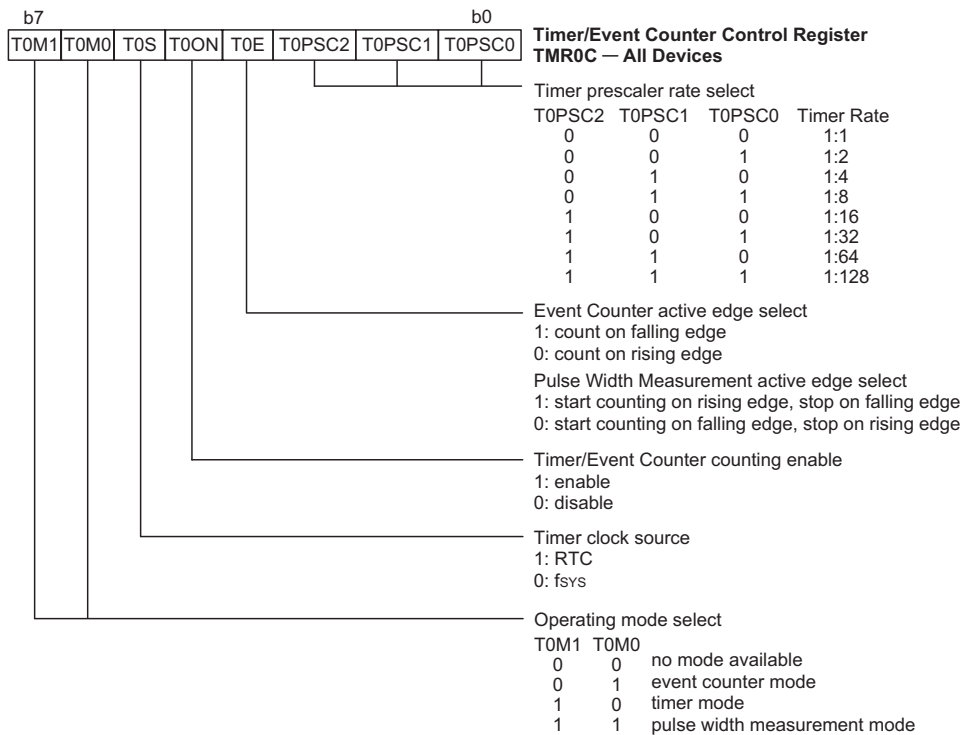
b7 b0

| T0M1 | T0M0 | T0S | T0ON | T0E | T0PSC2 | T0PSC1 | T0PSC0 |
|---|---|---|---|---|---|---|---|

**Timer/Event Counter Control Register TMR0C — All Devices**

Timer prescaler rate select

| T0PSC2 | T0PSC1 | T0PSC0 | Timer Rate |
|---|---|---|---|
| 0 | 0 | 0 | 1:1 |
| 0 | 0 | 1 | 1:2 |
| 0 | 1 | 0 | 1:4 |
| 0 | 1 | 1 | 1:8 |
| 1 | 0 | 0 | 1:16 |
| 1 | 0 | 1 | 1:32 |
| 1 | 1 | 0 | 1:64 |
| 1 | 1 | 1 | 1:128 |

Event Counter active edge select
1: count on falling edge
0: count on rising edge

Pulse Width Measurement active edge select
1: start counting on rising edge, stop on falling edge
0: start counting on falling edge, stop on rising edge

Timer/Event Counter counting enable
1: enable
0: disable

Timer clock source
1: RTC
0: $f_{SYS}$

Operating mode select

| T0M1 | T0M0 | |
|---|---|---|
| 0 | 0 | no mode available |
| 0 | 1 | event counter mode |
| 1 | 0 | timer mode |
| 1 | 1 | pulse width measurement mode |